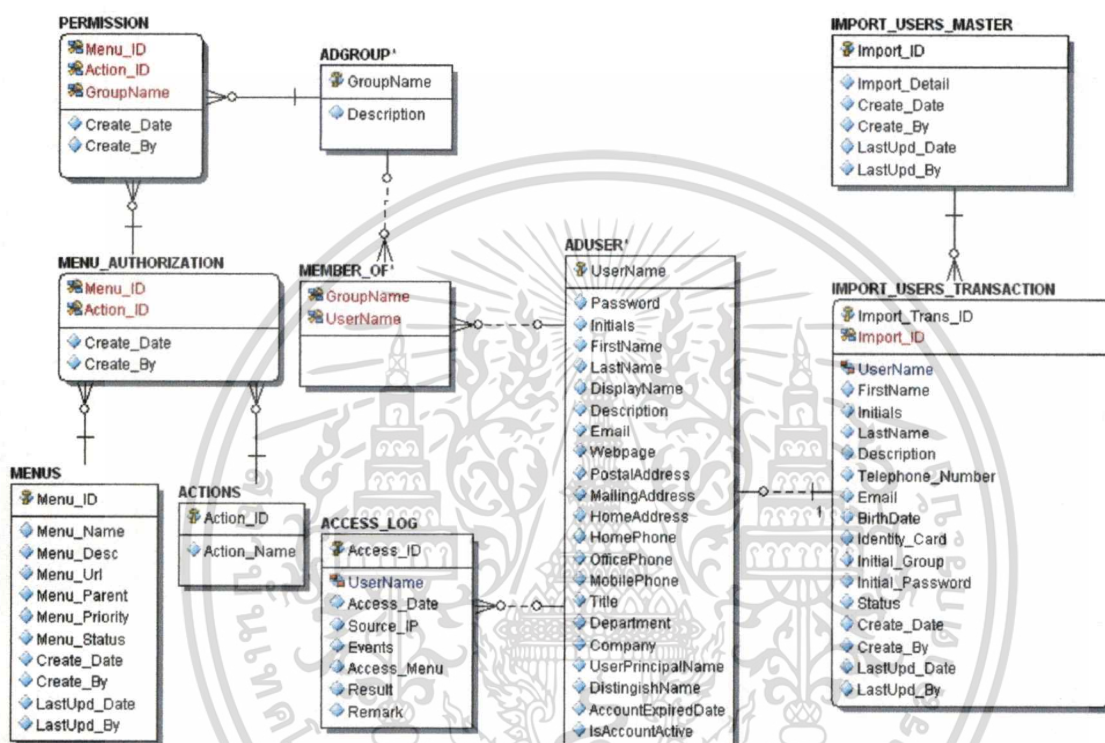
PERMISSION
Menu_ID
Action_ID
GroupName
Create_Date
Create_By

ADGROUP'
GroupName
Description

IMPORT_USERS_MASTER
Import_ID
Import_Detail
Create_Date
Create_By
LastUpd_Date
LastUpd_By

MENU_AUTHORIZATION
Menu_ID
Action_ID
Create_Date
Create_By

MEMBER_OF'
GroupName
UserName

ADUSER'
UserName
Password
Initials
FirstName
LastName
DisplayName
Description
Email
Webpage
PostalAddress
MailingAddress
HomeAddress
HomePhone
OfficePhone
MobilePhone
Title
Department
Company
UserPrincipalName
DistingishName
AccountExpiredDate
IsAccountActive

IMPORT_USERS_TRANSACTION
Import_Trans_ID
Import_ID
UserName
FirstName
Initials
LastName
Description
Telephone_Number
Email
BirthDate
Identity_Card
Initial_Group
Initial_Password
Status
Create_Date
Create_By
LastUpd_Date
LastUpd_By

1

MENUS
Menu_ID
Menu_Name
Menu_Desc
Menu_Url
Menu_Parent
Menu_Priority
Menu_Status
Create_Date
Create_By
LastUpd_Date
LastUpd_By

ACTIONS
Action_ID
Action_Name

ACCESS_LOG
Access_ID
UserName
Access_Date
Source_IP
Events
Access_Menu
Result
Remark